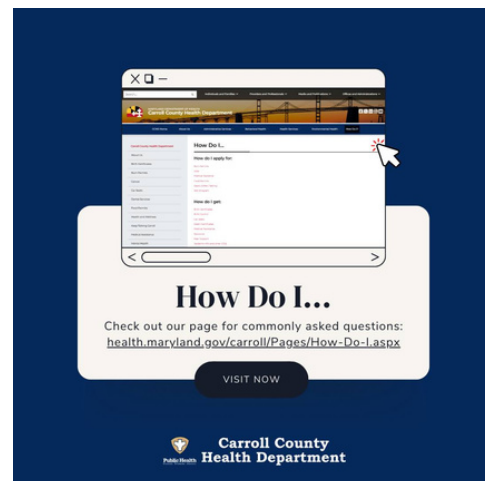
Carroll County Health Department

How Do I...

How do I apply for:

How do I get:

How Do I...

Check out our page for commonly asked questions: health.maryland.gov/carroll/Pages/How-Do-I.aspx

VISIT NOW

Public Health
Carroll County Health Department